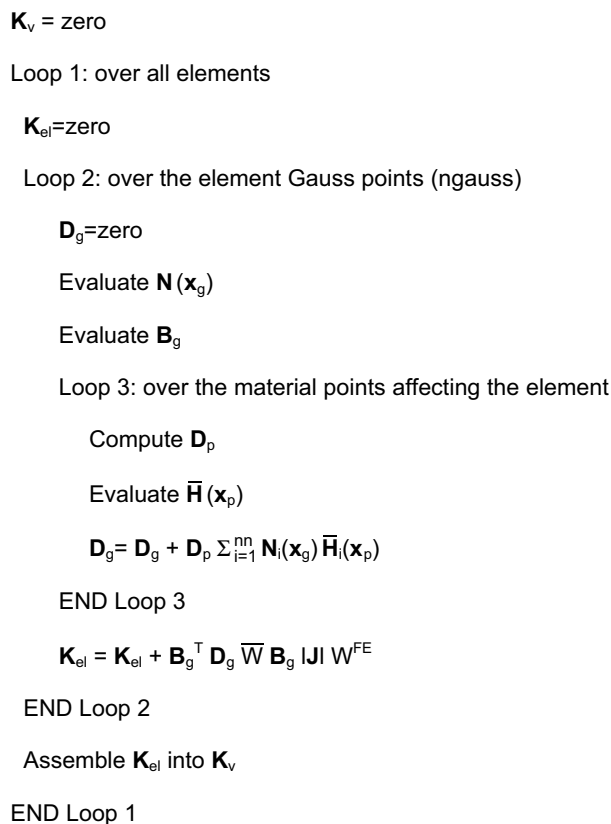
$\mathbf{K}_v$ = zero

Loop 1: over all elements

$\mathbf{K}_{el}$=zero

Loop 2: over the element Gauss points (ngauss)

$\mathbf{D}_g$=zero

Evaluate $\mathbf{N}(\mathbf{x}_g)$

Evaluate $\mathbf{B}_g$

Loop 3: over the material points affecting the element

Compute $\mathbf{D}_p$

Evaluate $\overline{\mathbf{H}}(\mathbf{x}_p)$

$\mathbf{D}_g = \mathbf{D}_g + \mathbf{D}_p \sum_{i=1}^{nn} \mathbf{N}_i(\mathbf{x}_g) \overline{\mathbf{H}}_i(\mathbf{x}_p)$

END Loop 3

$\mathbf{K}_{el} = \mathbf{K}_{el} + \mathbf{B}_g^T \mathbf{D}_g \overline{W} \mathbf{B}_g |\mathbf{J}| W^{FE}$

END Loop 2

Assemble $\mathbf{K}_{el}$ into $\mathbf{K}_v$

END Loop 1